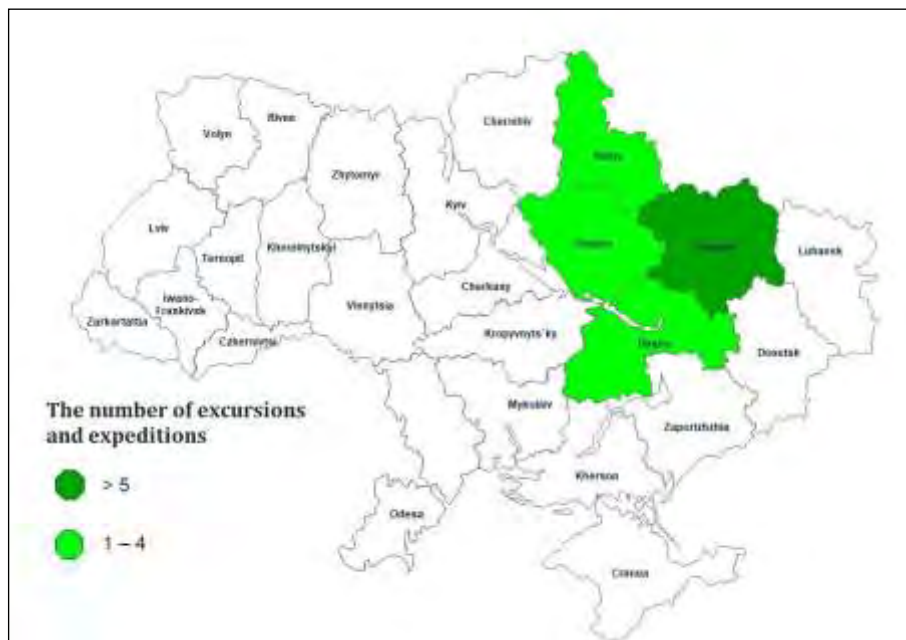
Volyn
Rivne
Chernihiv
Sumy
Zhytomyr
Kyiv
Lviv
Ternopil
Khmelnytskyi
Poltava
Kharkiv
Luhansk
Ivano-Frankivsk
Cherkasy
Zakarpattia
Vinnytsia
Chernivtsi
Kropyvnyts'ky
Dnipro
Donetsk
Mykolaiv
Zaporizhzhia
Kherson
Odesa
Crimea

The number of excursions and expeditions

> 5

1 – 4